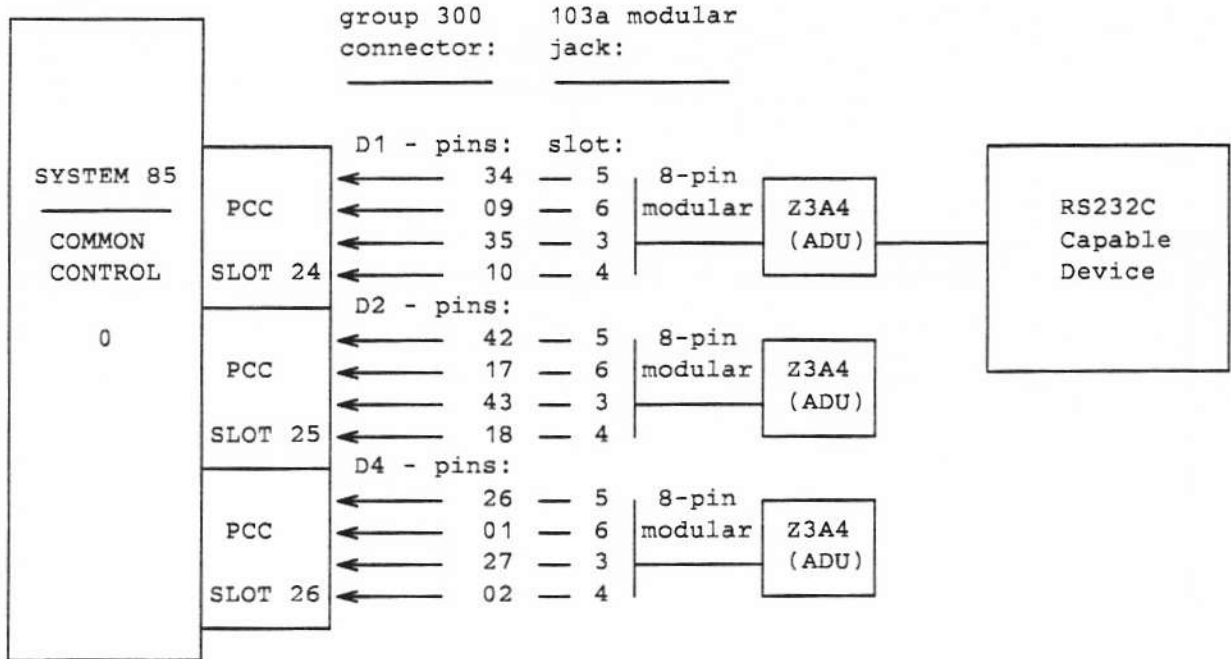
group 300 connector:

103a modular jack:

SYSTEM 85

COMMON CONTROL

0

PCC

SLOT 24

D1 - pins: slot:
34 — 5
09 — 6
35 — 3
10 — 4

8-pin modular

Z3A4 (ADU)

RS232C Capable Device

PCC

SLOT 25

D2 - pins:
42 — 5
17 — 6
43 — 3
18 — 4

8-pin modular

Z3A4 (ADU)

PCC

SLOT 26

D4 - pins:
26 — 5
01 — 6
27 — 3
02 — 4

8-pin modular

Z3A4 (ADU)